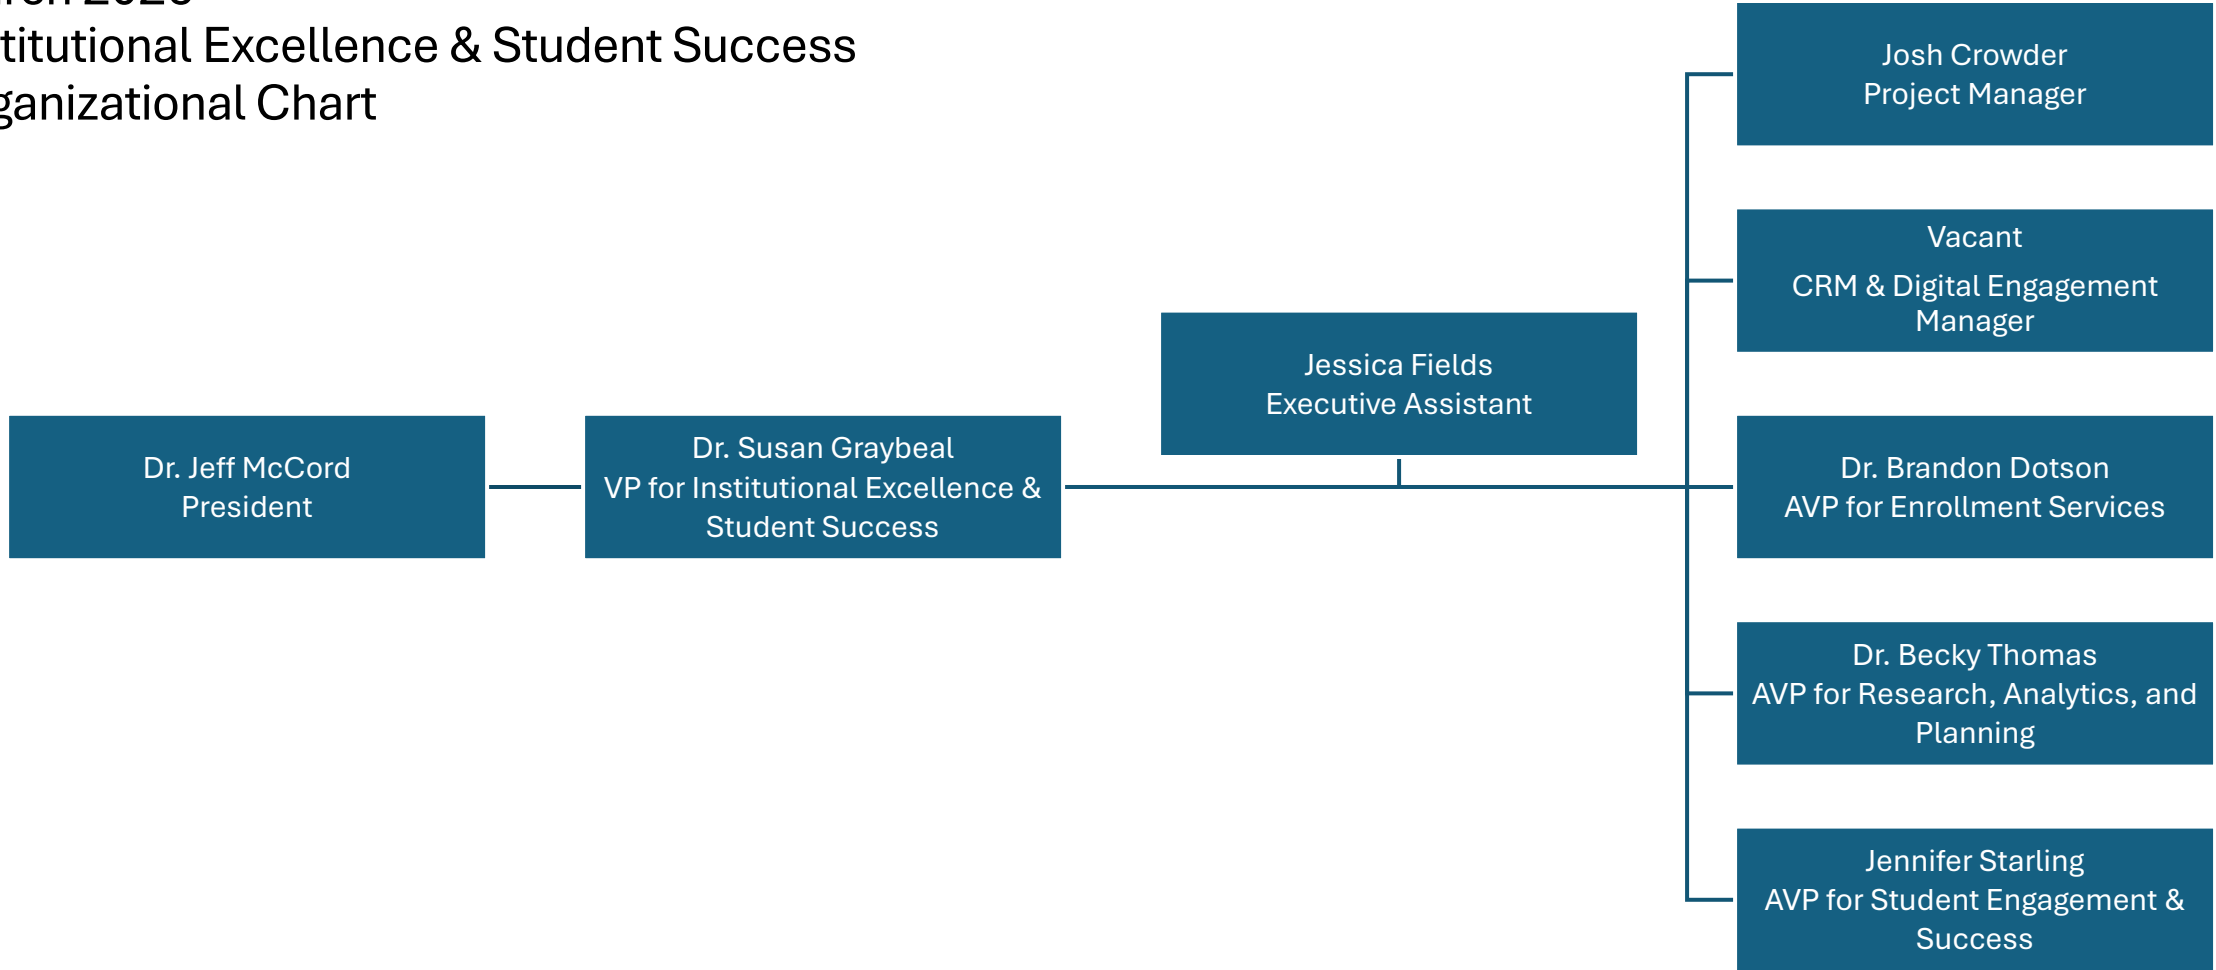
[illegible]
titutional Excellence & Student Success
ganizational Chart

Josh Crowder
Project Manager

Vacant
CRM & Digital Engagement Manager

Jessica Fields
Executive Assistant

Dr. Jeff McCord
President

Dr. Susan Graybeal
VP for Institutional Excellence & Student Success

Dr. Brandon Dotson
AVP for Enrollment Services

Dr. Becky Thomas
AVP for Research, Analytics, and Planning

Jennifer Starling
AVP for Student Engagement & Success